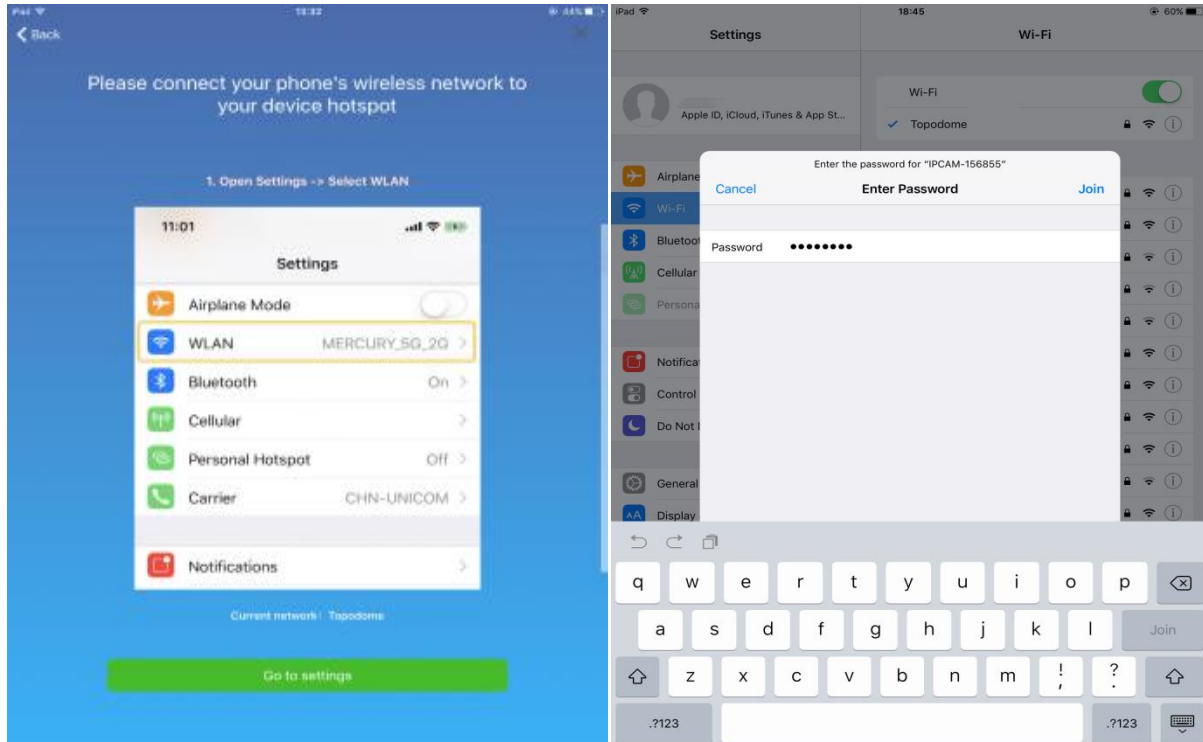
iPad
18:32
44%
Back

Please connect your phone's wireless network to your device hotspot

1. Open Settings -> Select WLAN

11:01

Settings

Airplane Mode
WLAN MERCURY_SG_2G
Bluetooth On
Cellular
Personal Hotspot Off
Carrier CHN-UNICOM
Notifications

Current network : Topodome

Go to settings

iPad
18:45
60%
Settings
Wi-Fi

Apple ID, iCloud, iTunes & App St...

Wi-Fi
✓ Topodome

Airplane
Wi-Fi
Bluetoo
Cellular
Persona
Notifica
Control
Do Not
General
Display

Enter the password for "IPCAM-156855"
Cancel
Enter Password
Join

Password ••••••••

q w e r t y u i o p
a s d f g h j k l
Join
z x c v b n m ! , ? .
.?123
.?123